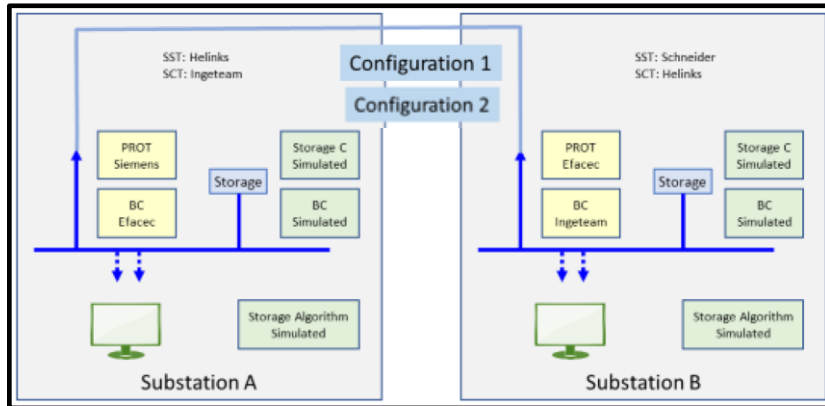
SST: Helinks
SCT: Ingeteam

Configuration 1

Configuration 2

SST: Schneider
SCT: Helinks

PROT
Siemens

Storage C
Simulated

Storage

BC
Efacec

BC
Simulated

Storage Algorithm
Simulated

Substation A

PROT
Efacec

Storage C
Simulated

Storage

BC
Ingeteam

BC
Simulated

Storage Algorithm
Simulated

Substation B